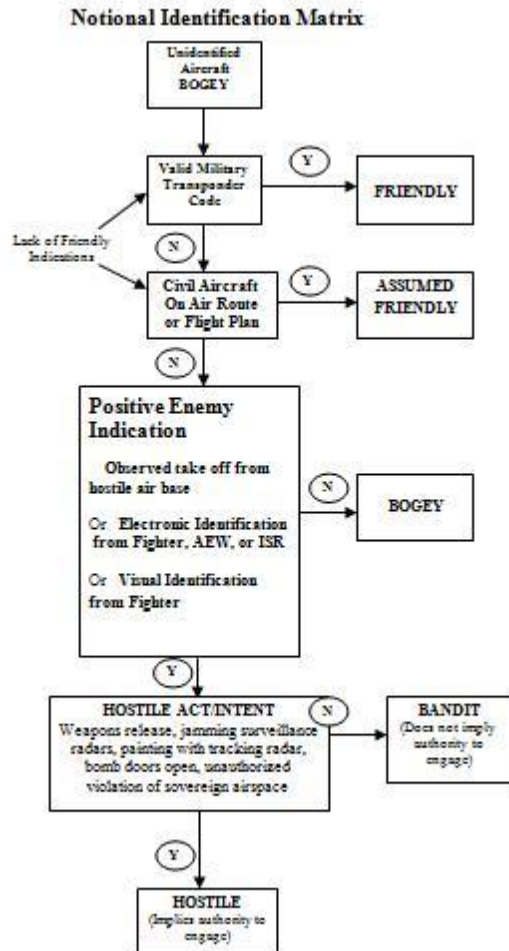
Notional Identification Matrix

Unidentified Aircraft BOGEY

Valid Military Transponder Code

Y

FRIENDLY

Lack of Friendly Indications

N

Civil Aircraft On Air Route or Flight Plan

Y

ASSUMED FRIENDLY

N

Positive Enemy Indication

Observed take off from hostile air base

Or Electronic Identification from Fighter, AEW, or ISR

Or Visual Identification from Fighter

N

BOGEY

Y

HOSTILE ACT/INTENT
Weapons release, jamming surveillance radars, painting with tracking radar, bomb doors open, unauthorized violation of sovereign airspace

N

BANDIT
(Does not imply authority to engage)

Y

HOSTILE
(Implies authority to engage)